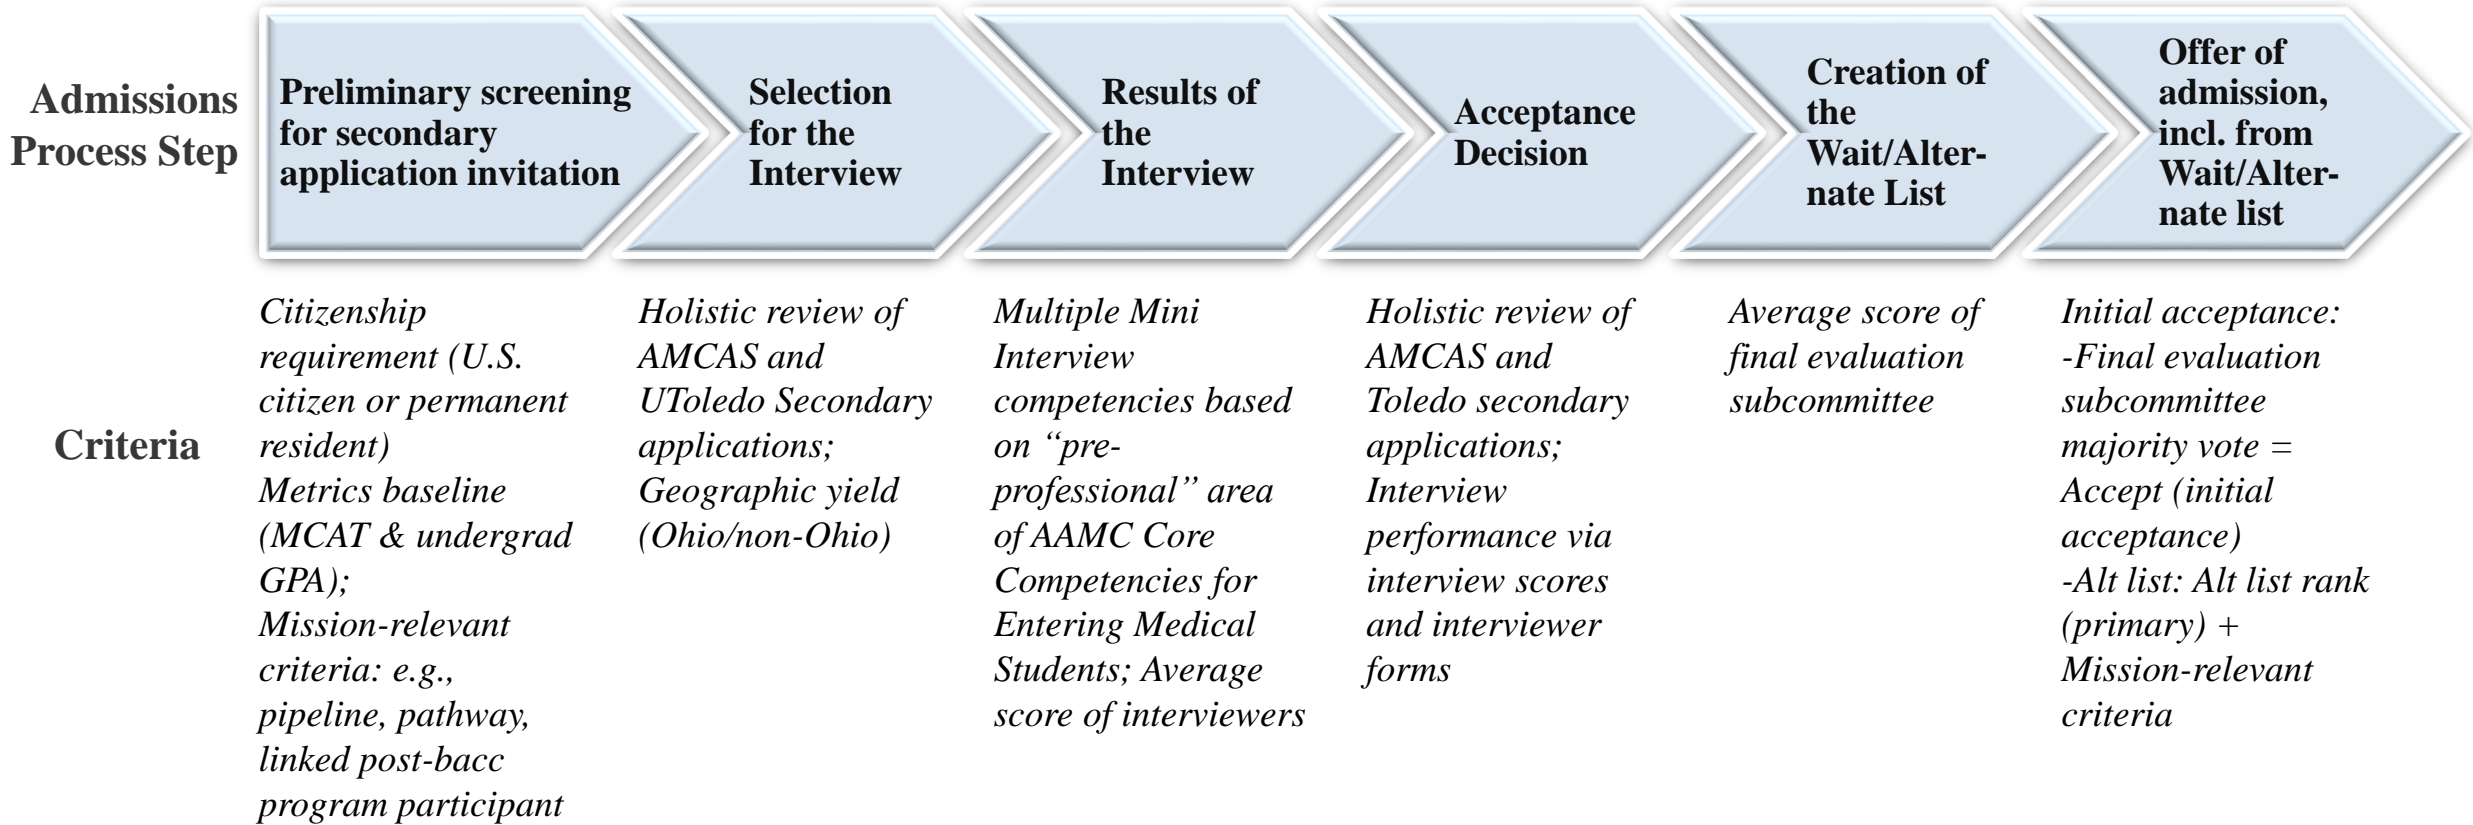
| Admissions Process Step | Preliminary screening for secondary application invitation | Selection for the Interview | Results of the Interview | Acceptance Decision | Creation of the Wait/Alternate List | Offer of admission, incl. from Wait/Alternate list |
|---|---|---|---|---|---|---|
| Criteria | *Citizenship requirement (U.S. citizen or permanent resident) Metrics baseline (MCAT & undergrad GPA); Mission-relevant criteria: e.g., pipeline, pathway, linked post-bacc program participant* | *Holistic review of AMCAS and UToledo Secondary applications; Geographic yield (Ohio/non-Ohio)* | *Multiple Mini Interview competencies based on "pre-professional" area of AAMC Core Competencies for Entering Medical Students; Average score of interviewers* | *Holistic review of AMCAS and Toledo secondary applications; Interview performance via interview scores and interviewer forms* | *Average score of final evaluation subcommittee* | *Initial acceptance: -Final evaluation subcommittee majority vote = Accept (initial acceptance) -Alt list: Alt list rank (primary) + Mission-relevant criteria* |